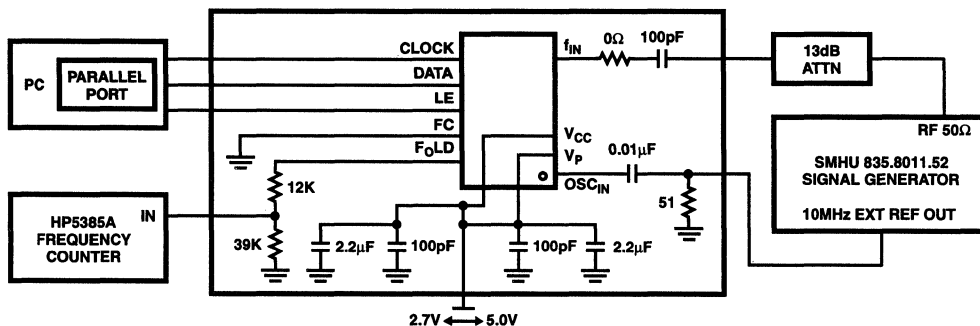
PC
PARALLEL PORT
CLOCK
DATA
LE
FC
$F_OLD$
$f_{IN}$
0Ω
100pF
13dB ATTN
RF 50Ω
SMHU 835.8011.52 SIGNAL GENERATOR
10MHz EXT REF OUT
$V_{CC}$
$V_P$
0.01µF
$OSC_{IN}$
51
12K
39K
HP5385A FREQUENCY COUNTER
IN
2.2µF
100pF
100pF
2.2µF
2.7V ⟷ 5.0V